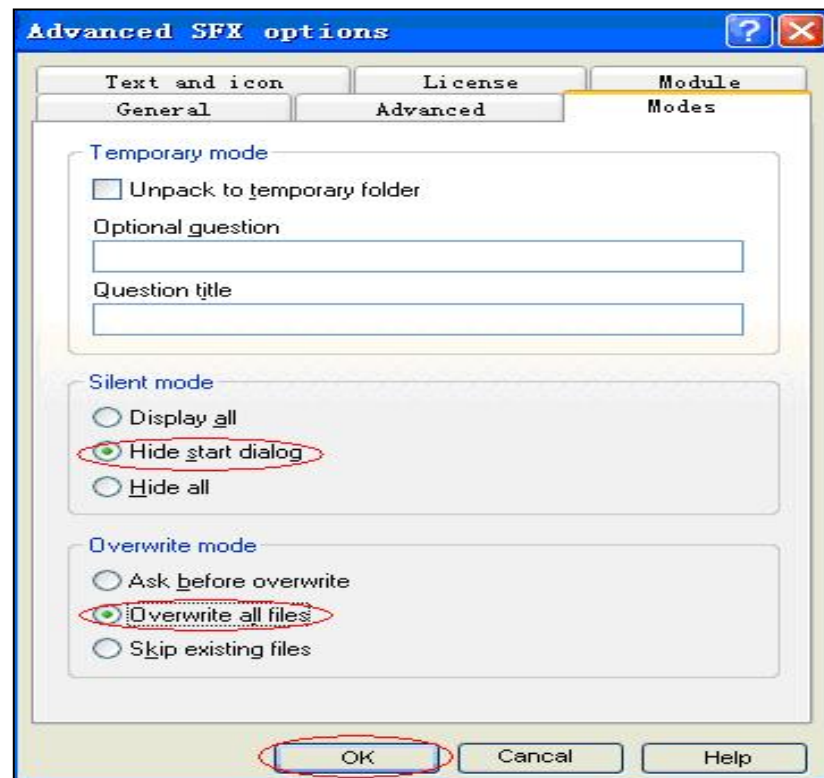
Advanced SFX options

Text and icon | License | Module
General | Advanced | Modes

Temporary mode
Unpack to temporary folder
Optional question
Question title

Silent mode
Display all
Hide start dialog
Hide all

Overwrite mode
Ask before overwrite
Overwrite all files
Skip existing files

OK
Cancal
Help